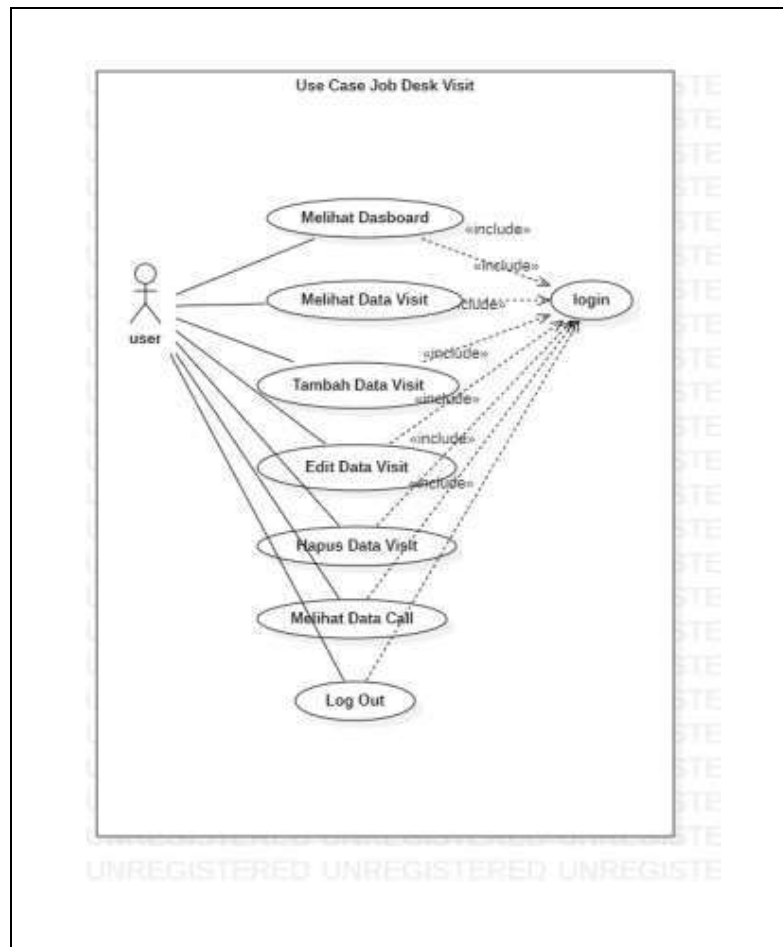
Use Case Job Desk Visit

user

Melihat Dasboard

Melihat Data Visit

Tambah Data Visit

Edit Data Visit

Hapus Data Visit

Melihat Data Call

Log Out

login

«include»

«include»

«include»

«include»

«include»

«include»

«include»

UNREGISTERED UNREGISTERED UNREGISTE

UNREGISTERED UNREGISTERED UNREGISTE